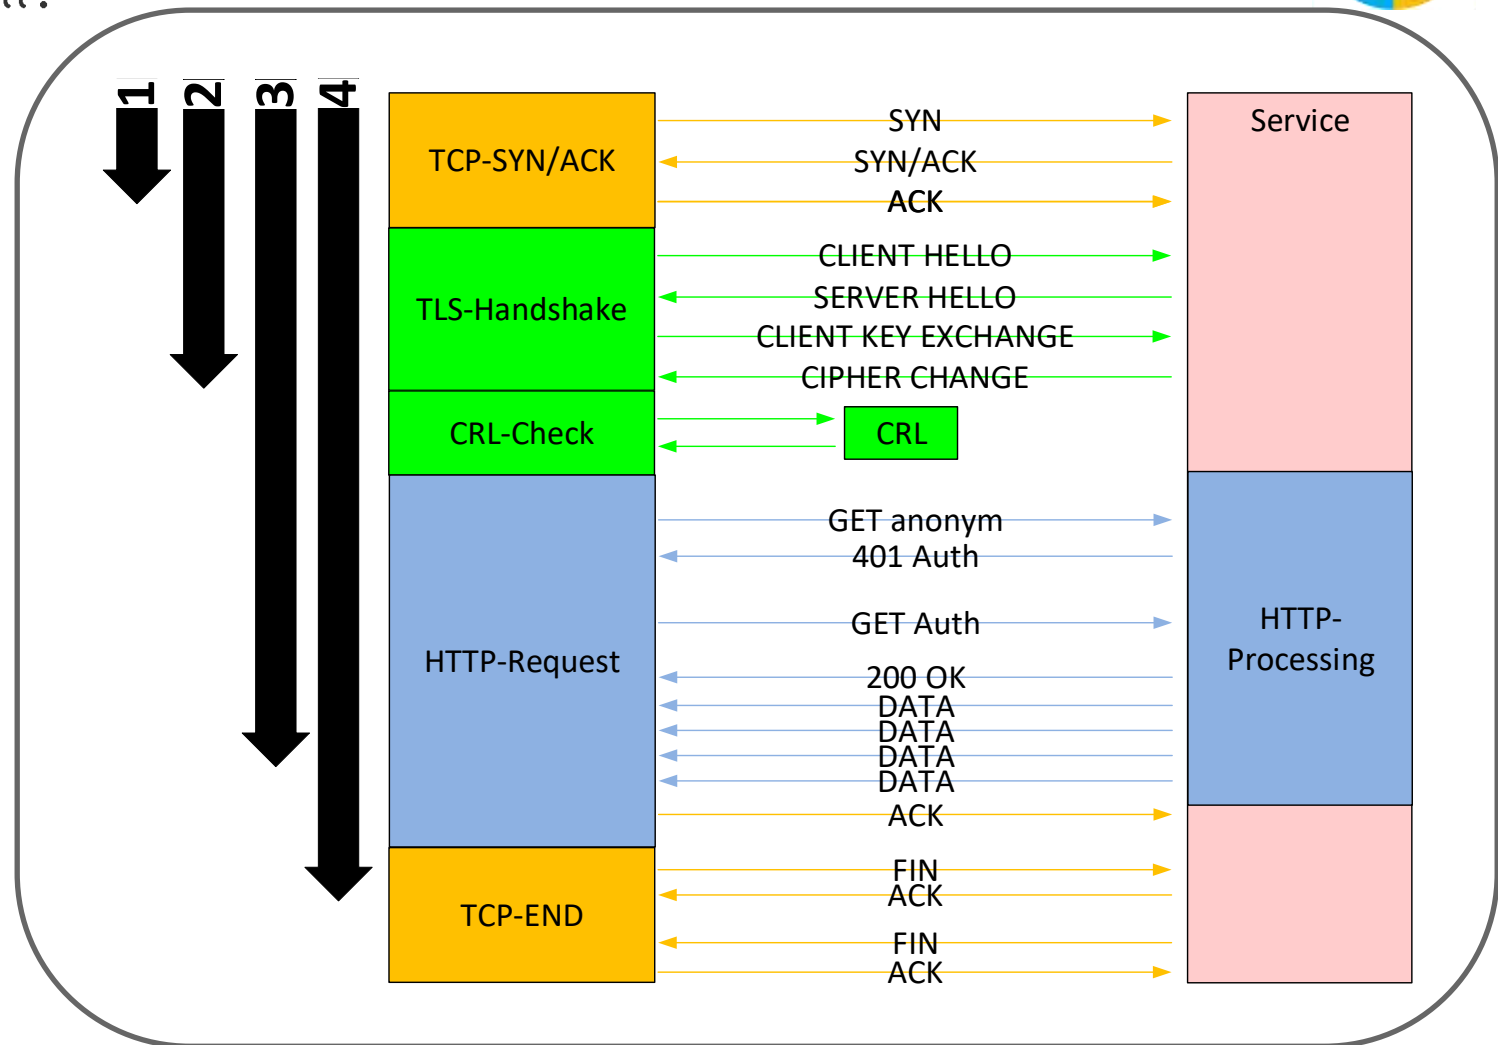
1
2
3
4

TCP-SYN/ACK

SYN
SYN/ACK
ACK

Service

TLS-Handshake

CLIENT HELLO
SERVER HELLO
CLIENT KEY EXCHANGE
CIPHER CHANGE

CRL-Check

CRL

HTTP-Request

GET anonym
401 Auth

GET Auth

200 OK
DATA
DATA
DATA
DATA
ACK

HTTP-Processing

TCP-END

FIN
ACK

FIN
ACK